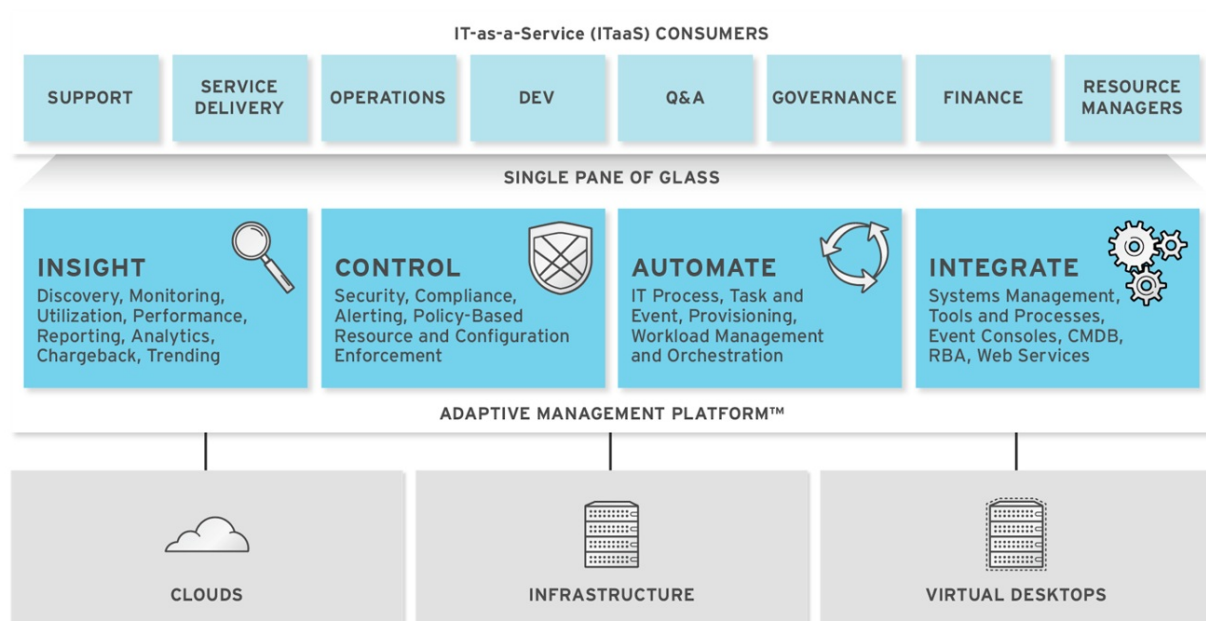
IT-as-a-Service (ITaaS) CONSUMERS

SUPPORT

SERVICE DELIVERY

OPERATIONS

DEV

Q&A

GOVERNANCE

FINANCE

RESOURCE MANAGERS

SINGLE PANE OF GLASS

INSIGHT
Discovery, Monitoring, Utilization, Performance, Reporting, Analytics, Chargeback, Trending

CONTROL
Security, Compliance, Alerting, Policy-Based Resource and Configuration Enforcement

AUTOMATE
IT Process, Task and Event, Provisioning, Workload Management and Orchestration

INTEGRATE
Systems Management, Tools and Processes, Event Consoles, CMDB, RBA, Web Services

ADAPTIVE MANAGEMENT PLATFORM™

CLOUDS

INFRASTRUCTURE

VIRTUAL DESKTOPS